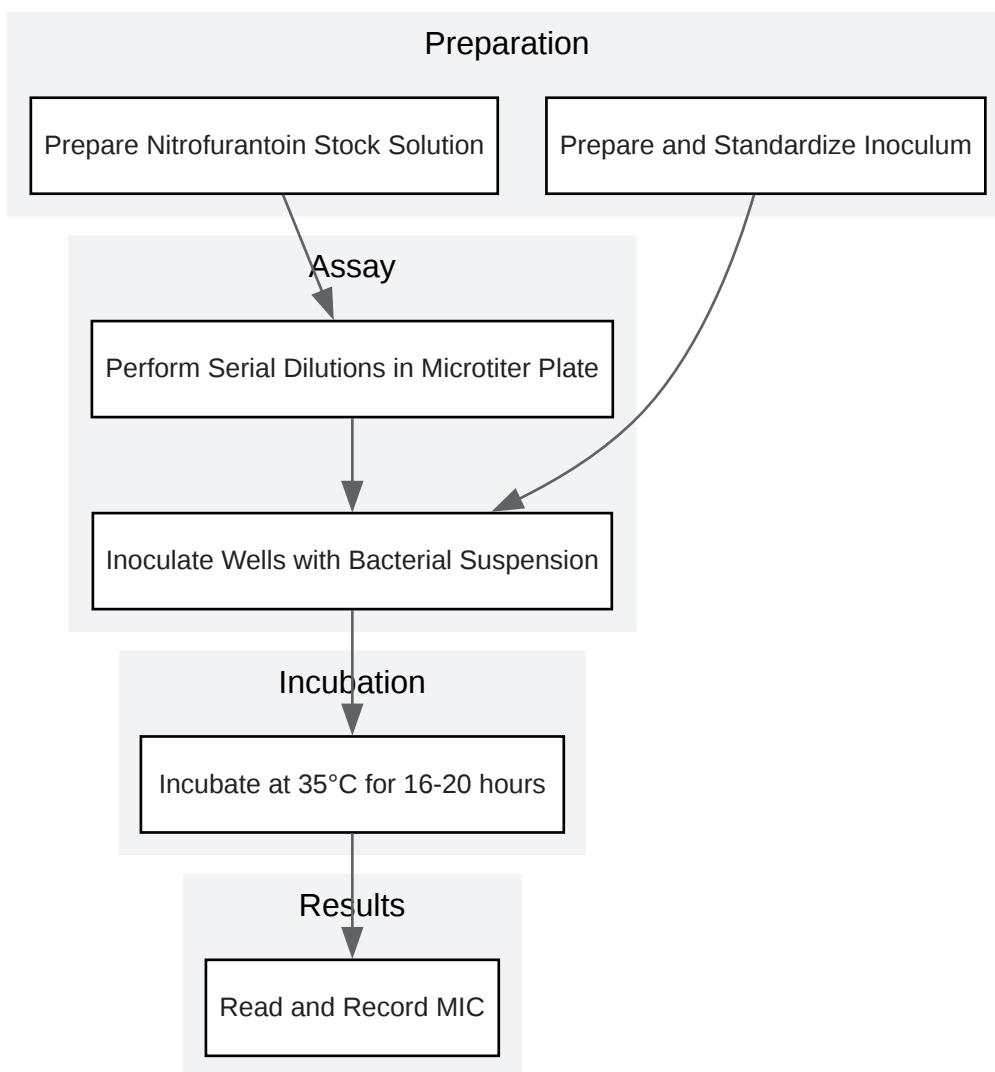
Preparation

Prepare Nitrofurantoin Stock Solution

Prepare and Standardize Inoculum

Assay

Perform Serial Dilutions in Microtiter Plate

Inoculate Wells with Bacterial Suspension

Incubation

Incubate at 35°C for 16-20 hours

Results

Read and Record MIC